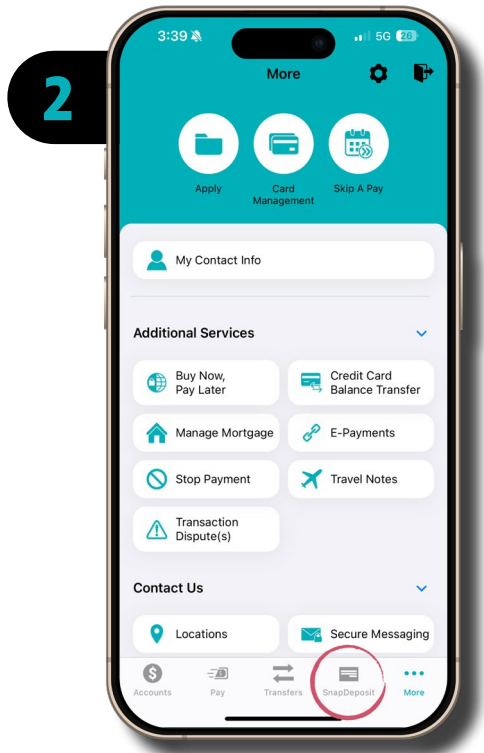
2

3:39

5G 26

More

Apply

Card Management

Skip A Pay

My Contact Info

Additional Services

Buy Now, Pay Later

Credit Card Balance Transfer

Manage Mortgage

E-Payments

Stop Payment

Travel Notes

Transaction Dispute(s)

Contact Us

Locations

Secure Messaging

Accounts

Pay

Transfers

SnapDeposit

More